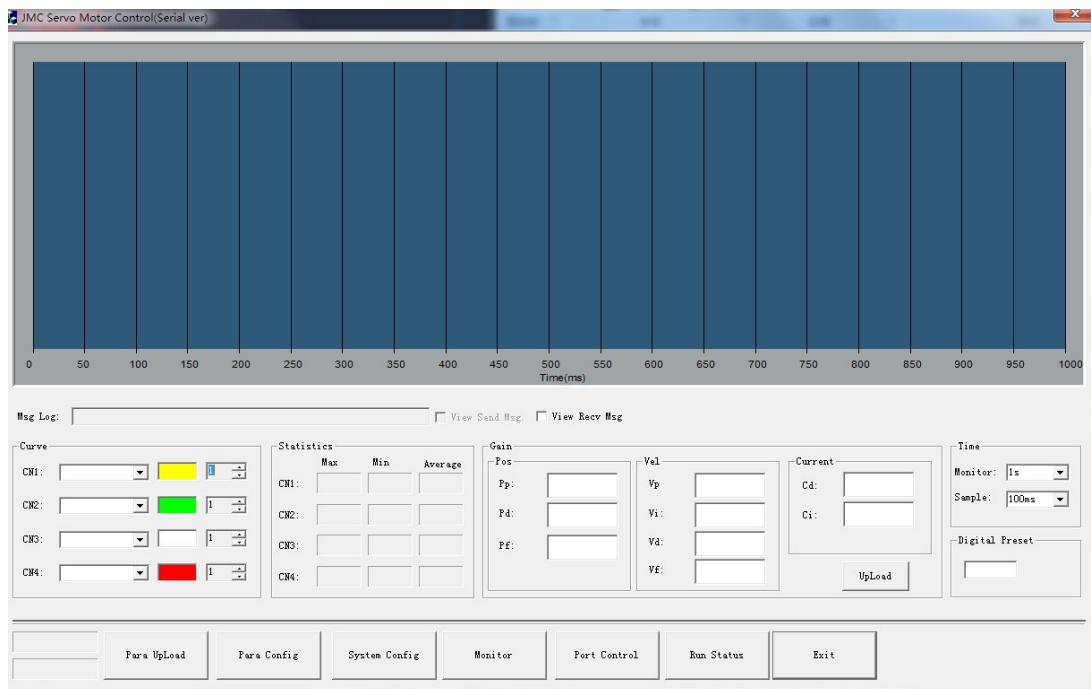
JMC Servo Motor Control(Serial ver)

0 50 100 150 200 250 300 350 400 450 500 550 600 650 700 750 800 850 900 950 1000
Time(ms)

Msg Log:
View Send Msg
View Recv Msg

Curve
CN1: 1
CN2: 1
CN3: 1
CN4: 1

Statistics
Max Min Average
CN1:
CN2:
CN3:
CN4:

Gain
Pos
Pp:
Pd:
Pf:

Vel
Vp
Vi:
Vd:
Vf:

Current
Cd:
Ci:
UpLoad

Time
Monitor: 1s
Sample: 100ms

Digital Preset

Para UpLoad
Para Config
System Config
Monitor
Port Control
Run Status
Exit